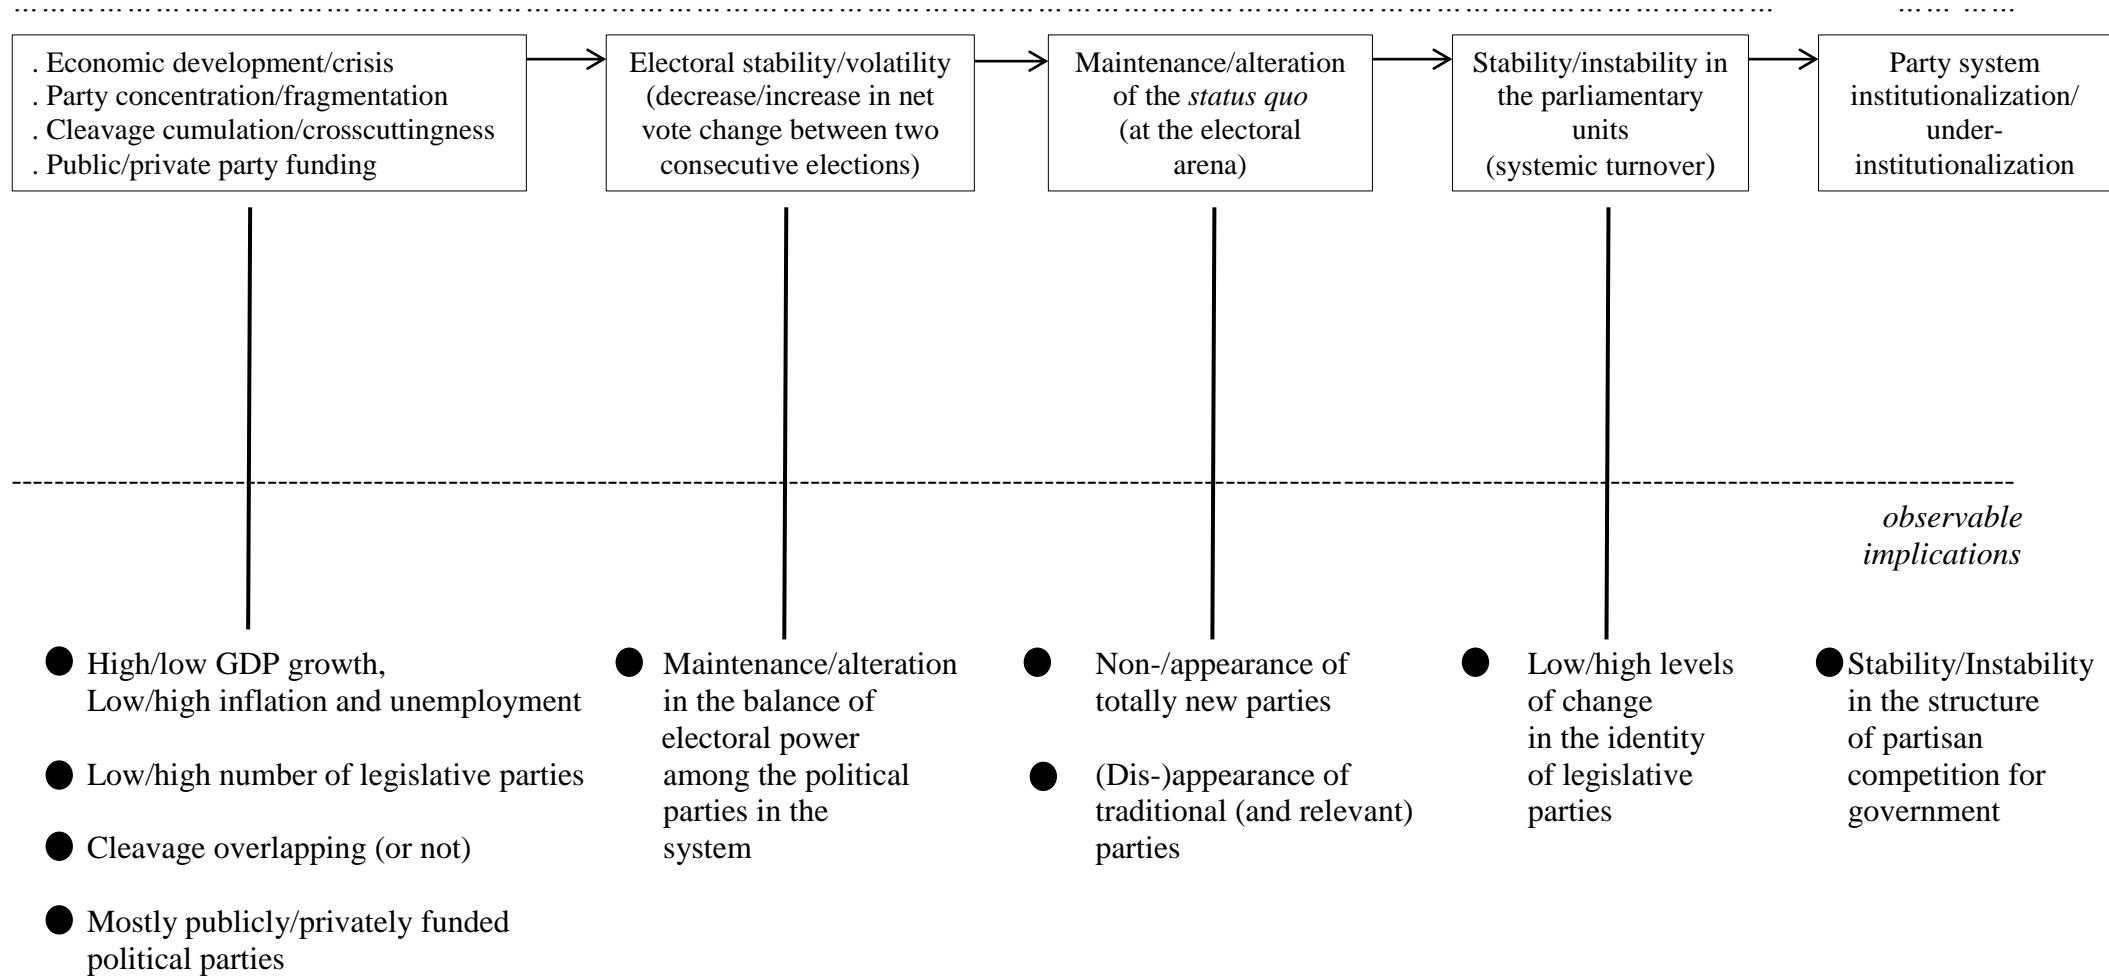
. Economic development/crisis
. Party concentration/fragmentation
. Cleavage cumulation/crosscuttingness
. Public/private party funding

Electoral stability/volatility (decrease/increase in net vote change between two consecutive elections)

Maintenance/alteration of the *status quo* (at the electoral arena)

Stability/instability in the parliamentary units (systemic turnover)

Party system institutionalization/ under-institutionalization

*observable implications*

● High/low GDP growth, Low/high inflation and unemployment

● Low/high number of legislative parties

● Cleavage overlapping (or not)

● Mostly publicly/privately funded political parties

● Maintenance/alteration in the balance of electoral power among the political parties in the system

● Non-/appearance of totally new parties

● (Dis-)appearance of traditional (and relevant) parties

● Low/high levels of change in the identity of legislative parties

● Stability/Instability in the structure of partisan competition for government